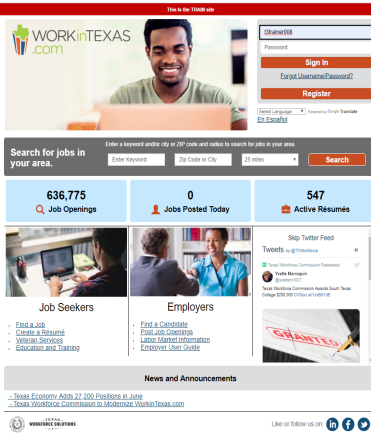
This is the TRAIN site

WORKinTEXAS.com

t3trainer008

Password

Sign In

Forgot Username/Password?

Register

Select Language

Powered by Google Translate

En Español

Search for jobs in your area.

Enter a keyword and/or city or ZIP code and radius to search for jobs in your area.

Enter Keyword

Zip Code or City

25 miles

Search

636,775

Job Openings

0

Jobs Posted Today

547

Active Résumés

Skip Twitter Feed

Tweets by @TXWorkforce

Texas Workforce Commission Retweeted

Yvette Marroquin

Texas Workforce Commission Awards South Texas College $220,000

Job Seekers

Find a Job

Create a Résumé

Veteran Services

Education and Training

Employers

Find a Candidate

Post Job Openings

Labor Market Information

Employer User Guide

News and Announcements

- Texas Economy Adds 27,200 Positions in June

- Texas Workforce Commission to Modernize WorkInTexas.com

TEXAS WORKFORCE SOLUTIONS

Like or follow us on